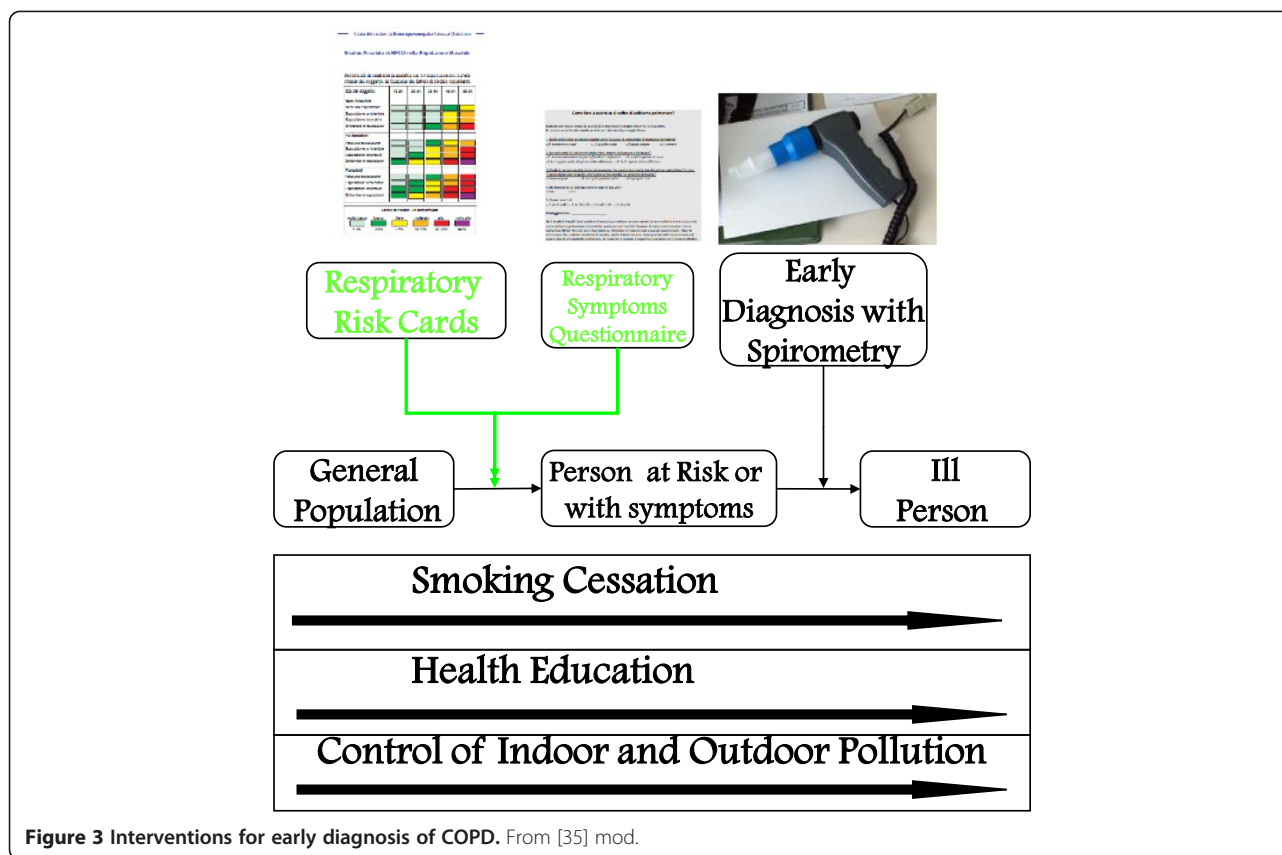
Respiratory Risk Cards

Respiratory Symptoms Questionnaire

Early Diagnosis with Spirometry

General Population

Person at Risk or with symptoms

Ill Person

Smoking Cessation

Health Education

Control of Indoor and Outdoor Pollution

**Figure 3 Interventions for early diagnosis of COPD.** From [35] mod.